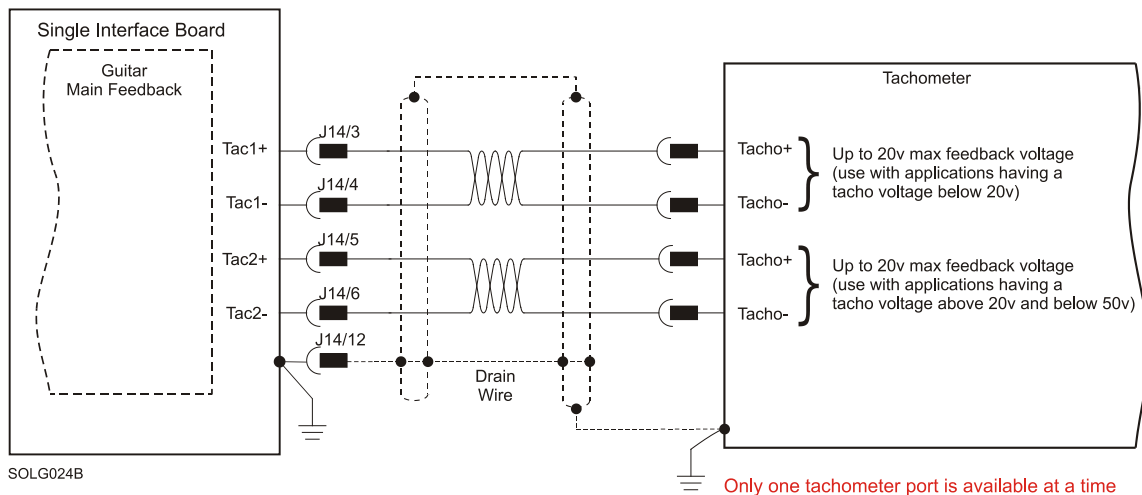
Single Interface Board

Guitar
Main Feedback

Tac1+
J14/3
Tac1-
J14/4
Tac2+
J14/5
Tac2-
J14/6
J14/12

Drain
Wire

Tachometer

Tacho+
Tacho-
Up to 20v max feedback voltage (use with applications having a tacho voltage below 20v)

Tacho+
Tacho-
Up to 20v max feedback voltage (use with applications having a tacho voltage above 20v and below 50v)

SOLG024B

Only one tachometer port is available at a time